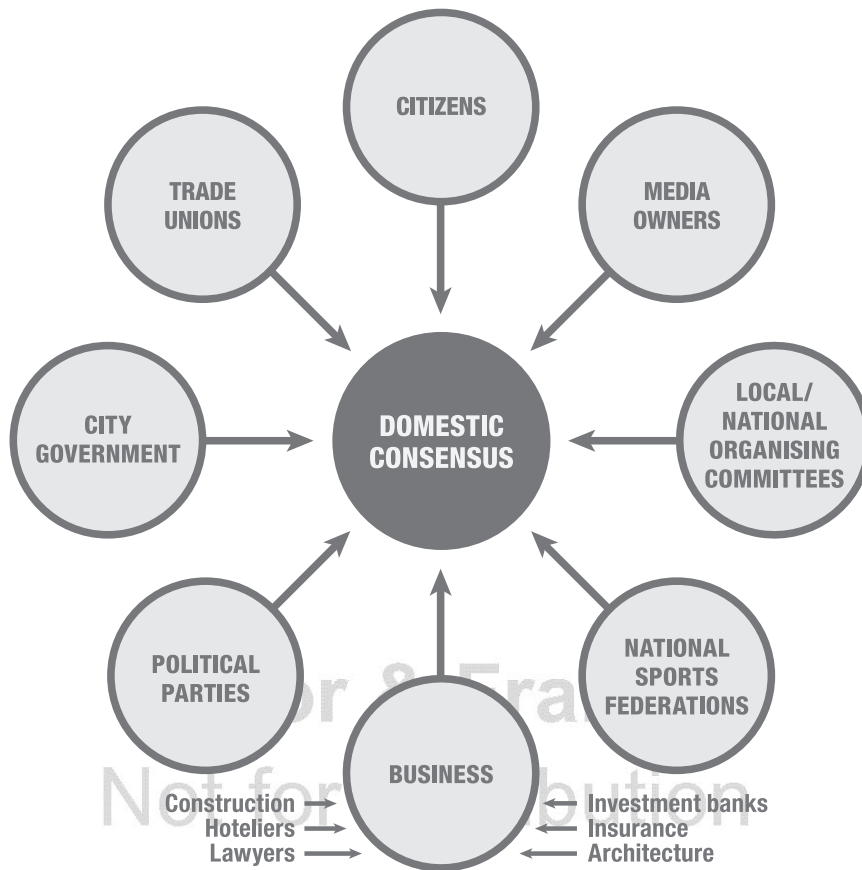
CITIZENS

TRADE UNIONS

MEDIA OWNERS

CITY GOVERNMENT

DOMESTIC CONSENSUS

LOCAL/ NATIONAL ORGANISING COMMITTEES

POLITICAL PARTIES

NATIONAL SPORTS FEDERATIONS

BUSINESS

Construction
Hoteliers
Lawyers

Investment banks
Insurance
Architecture

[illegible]or & Fra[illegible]
Not for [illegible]bution